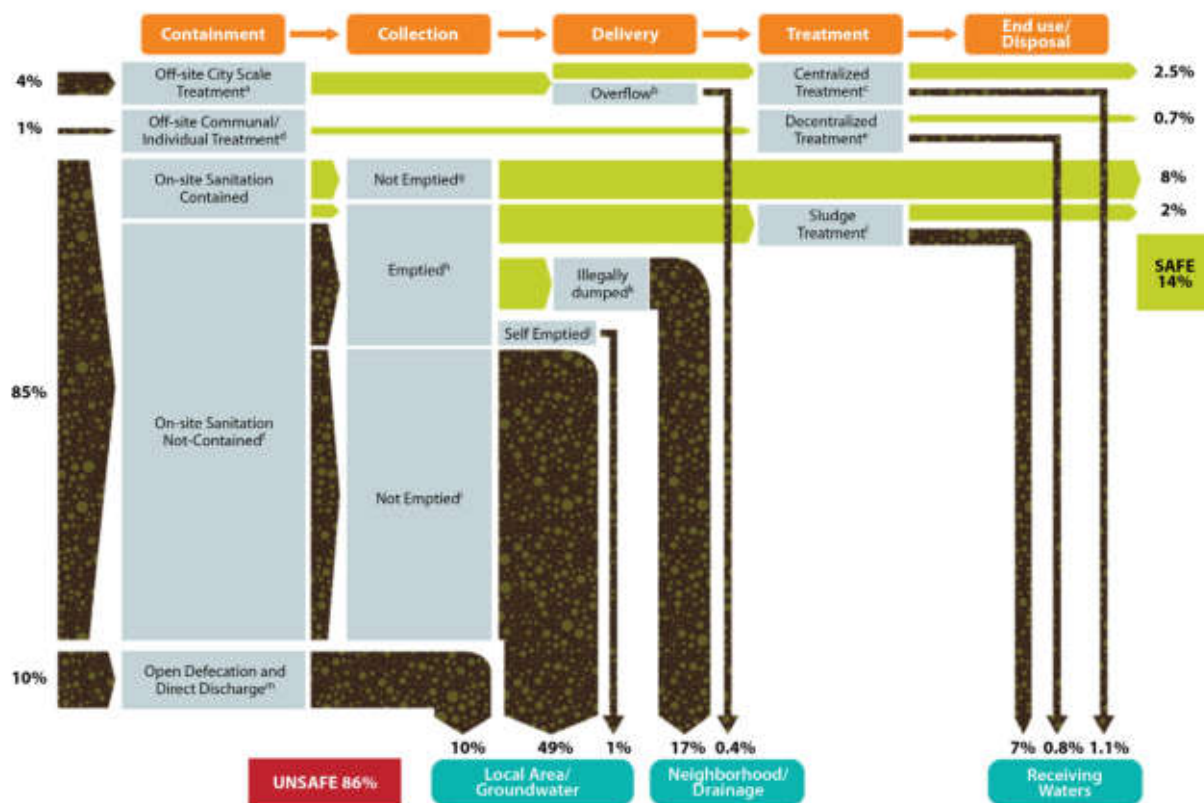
Containment → Collection → Delivery → Treatment → End use/ Disposal

4%
Off-site City Scale Treatment$^a$
Overflow$^b$
Centralized Treatment$^c$
2.5%

1%
Off-site Communal/ Individual Treatment$^d$
Decentralized Treatment$^e$
0.7%

On-site Sanitation Contained
Not Emptied$^g$
8%

Emptied$^h$
Sludge Treatment$^i$
2%

SAFE 14%

Illegally dumped$^k$

Self Emptied$^j$

85%
On-site Sanitation Not-Contained$^f$
Not Emptied$^l$

10%
Open Defecation and Direct Discharge$^m$

10% 49% 1% 17% 0.4% 7% 0.8% 1.1%

UNSAFE 86%
Local Area/ Groundwater
Neighborhood/ Drainage
Receiving Waters